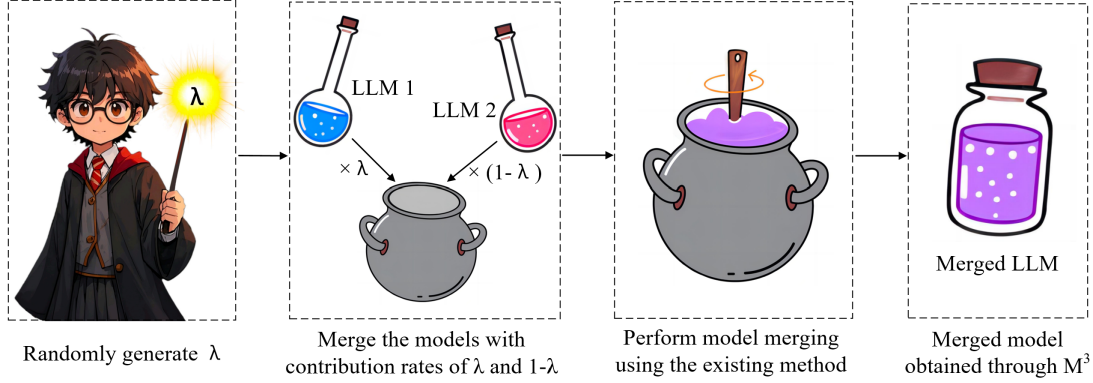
λ

LLM 1

LLM 2

× λ

× (1- λ )

Merged LLM

Randomly generate λ

Merge the models with contribution rates of λ and 1-λ

Perform model merging using the existing method

Merged model obtained through $M^3$